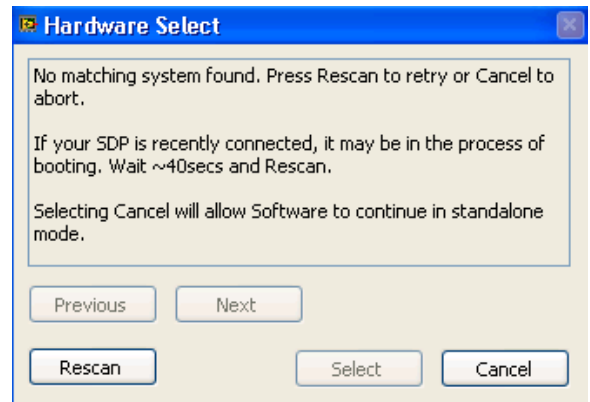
Hardware Select

No matching system found. Press Rescan to retry or Cancel to abort.

If your SDP is recently connected, it may be in the process of booting. Wait ~40secs and Rescan.

Selecting Cancel will allow Software to continue in standalone mode.

Previous Next

Rescan Select Cancel